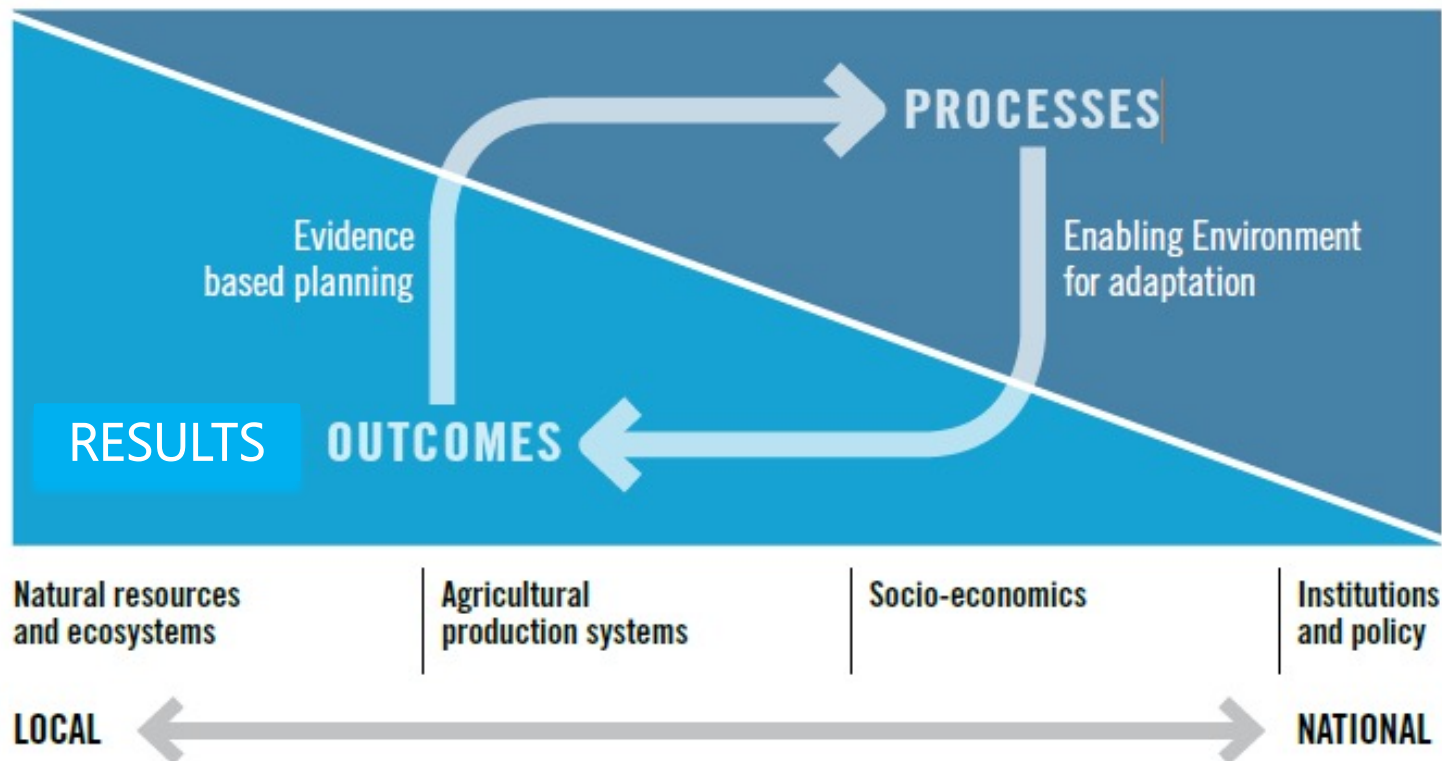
PROCESSES

Evidence based planning

Enabling Environment for adaptation

RESULTS

OUTCOMES

Natural resources and ecosystems

Agricultural production systems

Socio-economics

Institutions and policy

LOCAL

NATIONAL